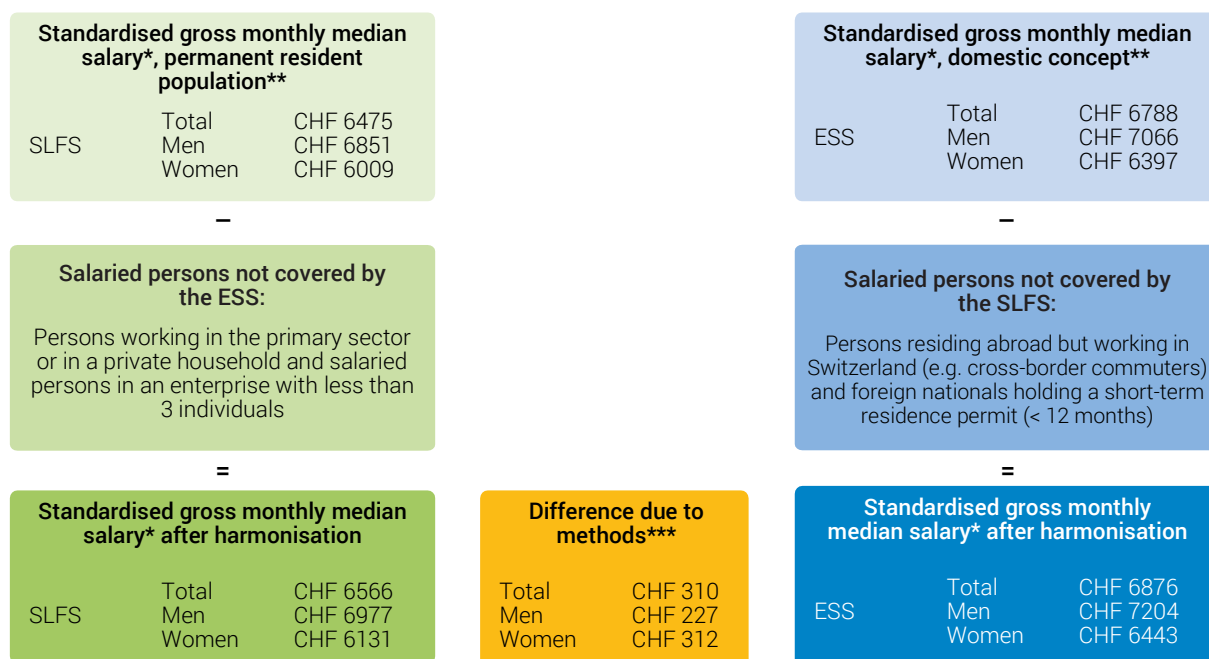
Standardised gross monthly median salary*, permanent resident population**

SLFS

| | |
|---|---|
| Total | CHF 6475 |
| Men | CHF 6851 |
| Women | CHF 6009 |

Standardised gross monthly median salary*, domestic concept**

ESS

| | |
|---|---|
| Total | CHF 6788 |
| Men | CHF 7066 |
| Women | CHF 6397 |

–

–

Salaried persons not covered by the ESS:

Persons working in the primary sector or in a private household and salaried persons in an enterprise with less than 3 individuals

Salaried persons not covered by the SLFS:

Persons residing abroad but working in Switzerland (e.g. cross-border commuters) and foreign nationals holding a short-term residence permit (< 12 months)

=

=

Standardised gross monthly median salary* after harmonisation

SLFS

| | |
|---|---|
| Total | CHF 6566 |
| Men | CHF 6977 |
| Women | CHF 6131 |

Difference due to methods***

| | |
|---|---|
| Total | CHF 310 |
| Men | CHF 227 |
| Women | CHF 312 |

Standardised gross monthly median salary* after harmonisation

ESS

| | |
|---|---|
| Total | CHF 6876 |
| Men | CHF 7204 |
| Women | CHF 6443 |